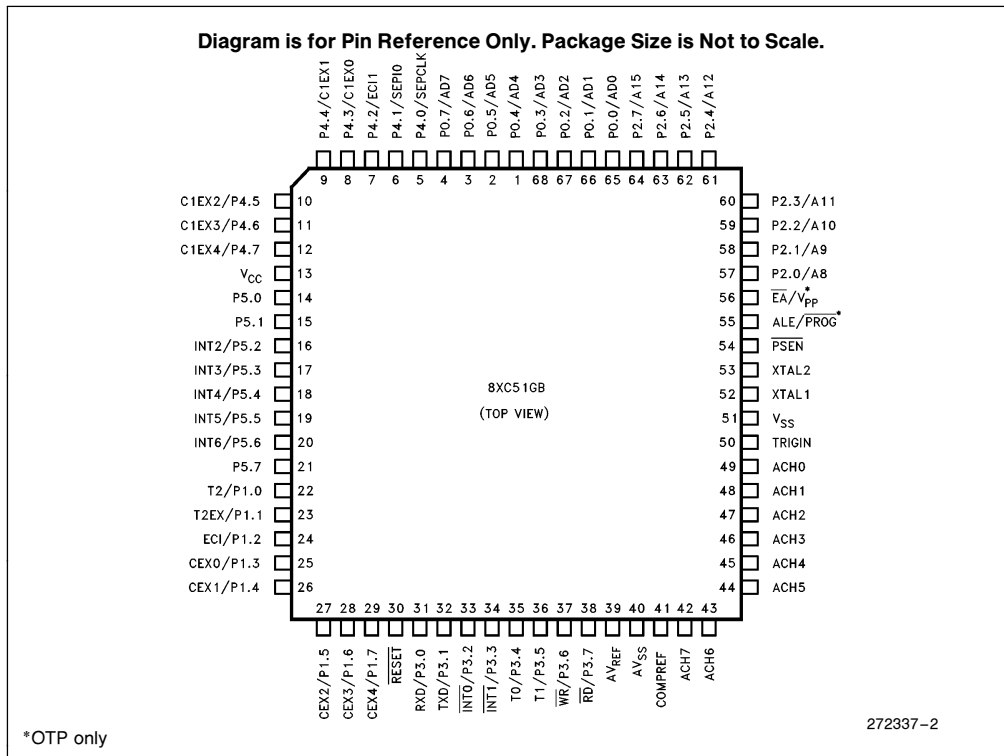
Diagram is for Pin Reference Only. Package Size is Not to Scale.

P4.4/C1EX1 9
P4.3/C1EX0 8
P4.2/ECI1 7
P4.1/SEPIO 6
P4.0/SEPCLK 5
P0.7/AD7 4
P0.6/AD6 3
P0.5/AD5 2
P0.4/AD4 1
P0.3/AD3 68
P0.2/AD2 67
P0.1/AD1 66
P0.0/AD0 65
P2.7/A15 64
P2.6/A14 63
P2.5/A13 62
P2.4/A12 61

C1EX2/P4.5 10
C1EX3/P4.6 11
C1EX4/P4.7 12
$V_{CC}$ 13
P5.0 14
P5.1 15
INT2/P5.2 16
INT3/P5.3 17
INT4/P5.4 18
INT5/P5.5 19
INT6/P5.6 20
P5.7 21
T2/P1.0 22
T2EX/P1.1 23
ECI/P1.2 24
CEX0/P1.3 25
CEX1/P1.4 26

60 P2.3/A11
59 P2.2/A10
58 P2.1/A9
57 P2.0/A8
56 $\overline{EA}/V_{PP}$*
55 ALE/$\overline{PROG}$*
54 $\overline{PSEN}$
53 XTAL2
52 XTAL1
51 $V_{SS}$
50 TRIGIN
49 ACH0
48 ACH1
47 ACH2
46 ACH3
45 ACH4
44 ACH5

8XC51GB
(TOP VIEW)

27 CEX2/P1.5
28 CEX3/P1.6
29 CEX4/P1.7
30 $\overline{RESET}$
31 RXD/P3.0
32 TXD/P3.1
33 $\overline{INT0}$/P3.2
34 $\overline{INT1}$/P3.3
35 T0/P3.4
36 T1/P3.5
37 $\overline{WR}$/P3.6
38 $\overline{RD}$/P3.7
39 $AV_{REF}$
40 $AV_{SS}$
41 COMPREF
42 ACH7
43 ACH6

272337–2

*OTP only